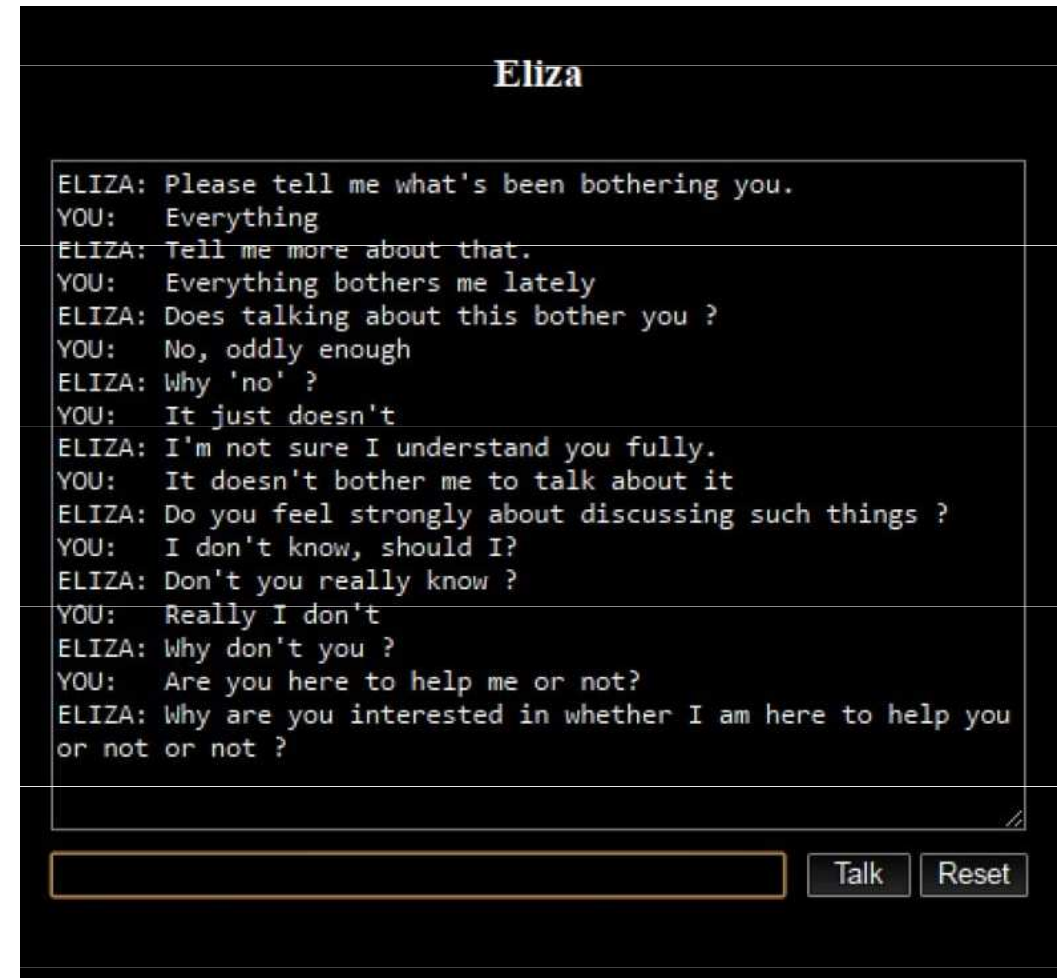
Eliza

ELIZA: Please tell me what's been bothering you.
YOU: Everything
ELIZA: Tell me more about that.
YOU: Everything bothers me lately
ELIZA: Does talking about this bother you ?
YOU: No, oddly enough
ELIZA: Why 'no' ?
YOU: It just doesn't
ELIZA: I'm not sure I understand you fully.
YOU: It doesn't bother me to talk about it
ELIZA: Do you feel strongly about discussing such things ?
YOU: I don't know, should I?
ELIZA: Don't you really know ?
YOU: Really I don't
ELIZA: Why don't you ?
YOU: Are you here to help me or not?
ELIZA: Why are you interested in whether I am here to help you or not or not ?

Talk Reset